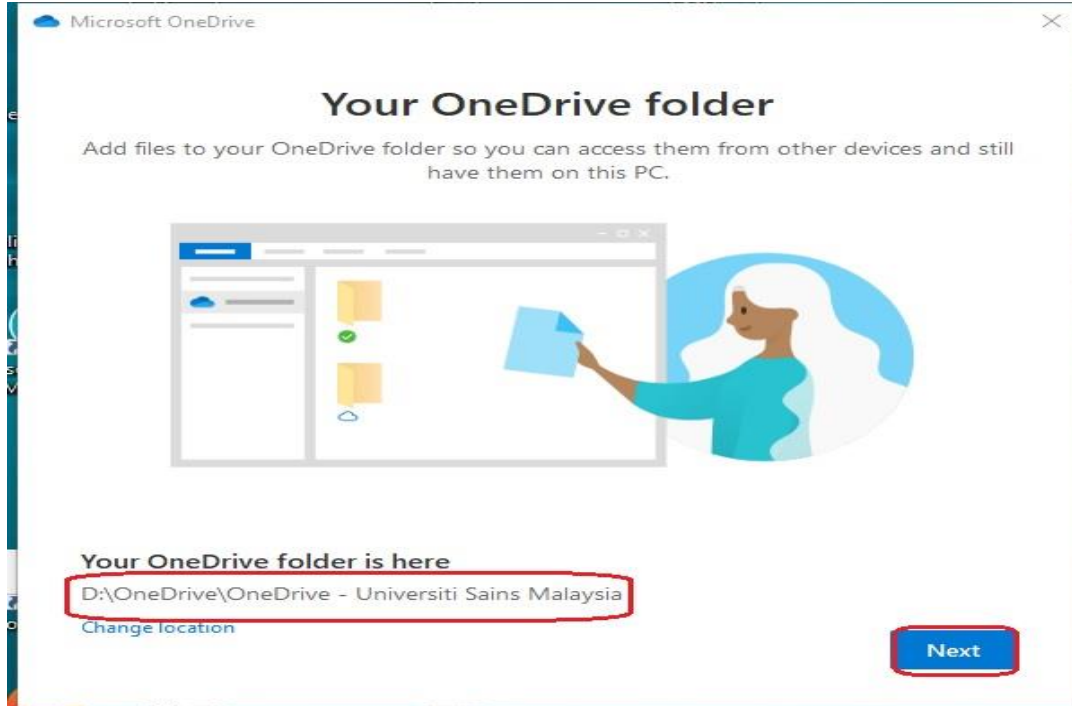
Microsoft OneDrive

Your OneDrive folder

Add files to your OneDrive folder so you can access them from other devices and still have them on this PC.

Your OneDrive folder is here

D:\OneDrive\OneDrive - Universiti Sains Malaysia

Change location

Next